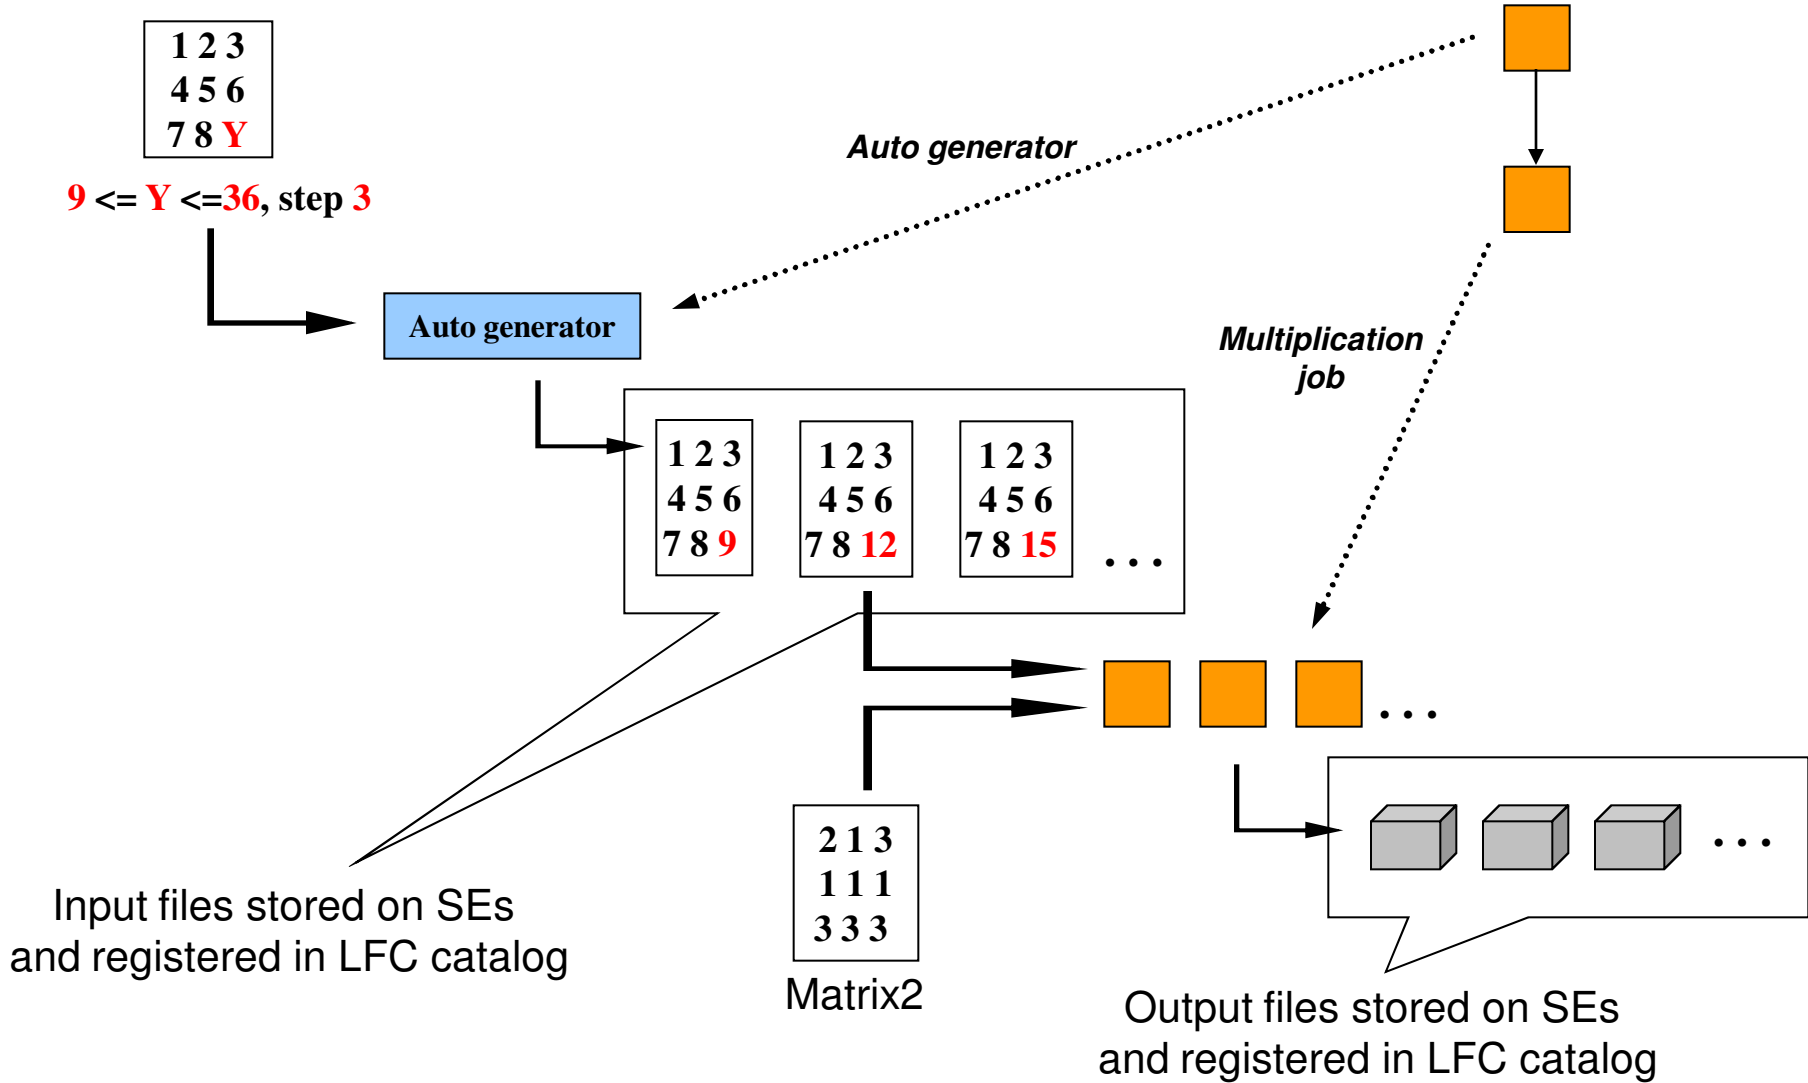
1 2 3
4 5 6
7 8 Y

9 <= Y <=36, step 3

Auto generator

Auto generator

Multiplication job

1 2 3
4 5 6
7 8 9

1 2 3
4 5 6
7 8 12

1 2 3
4 5 6
7 8 15

. . .

. . .

. . .

2 1 3
1 1 1
3 3 3

Matrix2

Input files stored on SEs and registered in LFC catalog

Output files stored on SEs and registered in LFC catalog